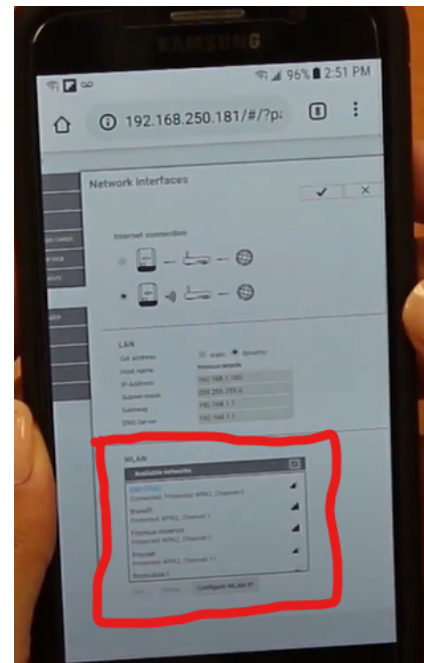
SAMSUNG

96% 2:51 PM

192.168.250.181/#/?p

8

Network Interfaces

✓

×

Internet connection

LAN

Get address

static

dynamic

Host name

IP Address

192.168.1.100

Subnet mask

255.255.255.0

Gateway

192.168.1.1

DNS Server

192.168.1.1

WLAN

Available networks

Connected, Protected WPA2, Channel 1

Protected WPA2, Channel 1

Protected WPA2, Channel 1

Protected WPA2, Channel 11

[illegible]

Configure WLAN AP